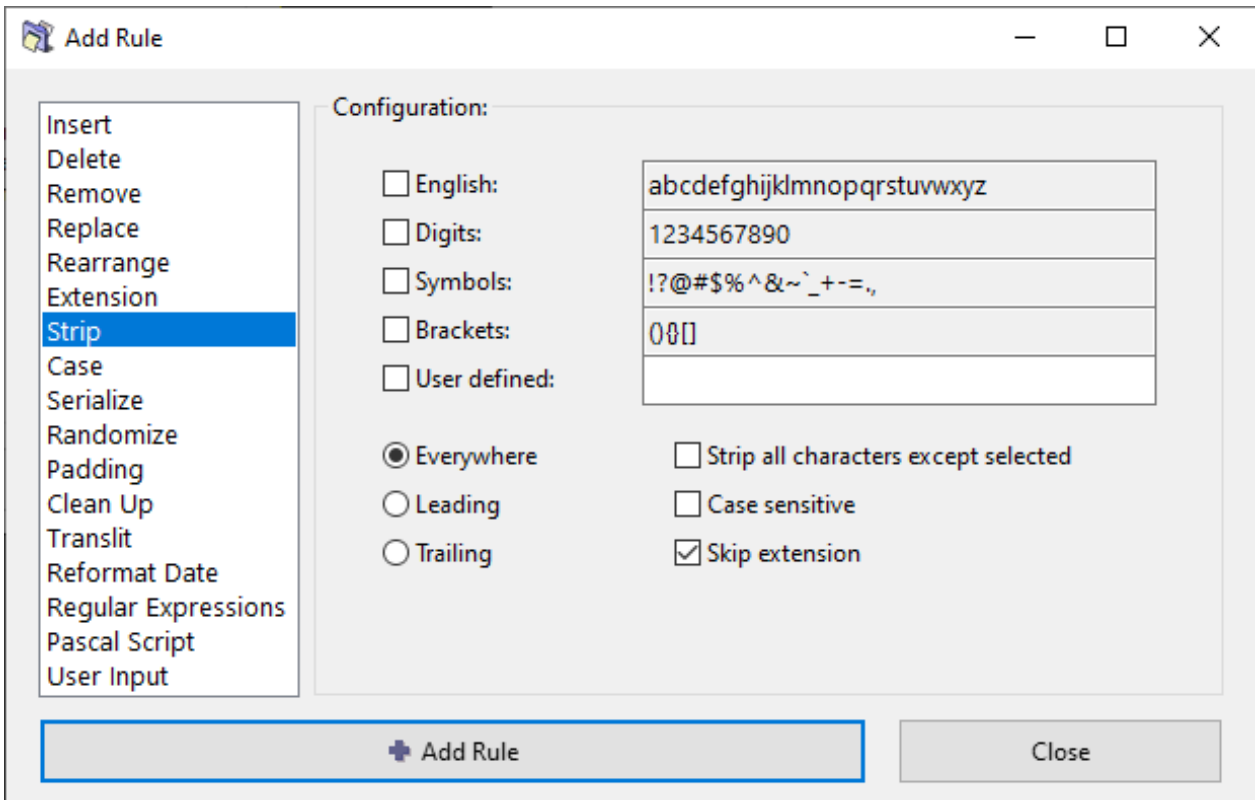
Add Rule

Insert
Delete
Remove
Replace
Rearrange
Extension
Strip
Case
Serialize
Randomize
Padding
Clean Up
Translit
Reformat Date
Regular Expressions
Pascal Script
User Input

Configuration:

English: abcdefghijklmnopqrstuvwxyz
Digits: 1234567890
Symbols: !?@#$%^&~`_+-=.,
Brackets: (){}[]
User defined:

Everywhere
Leading
Trailing

Strip all characters except selected
Case sensitive
Skip extension

Add Rule
Close